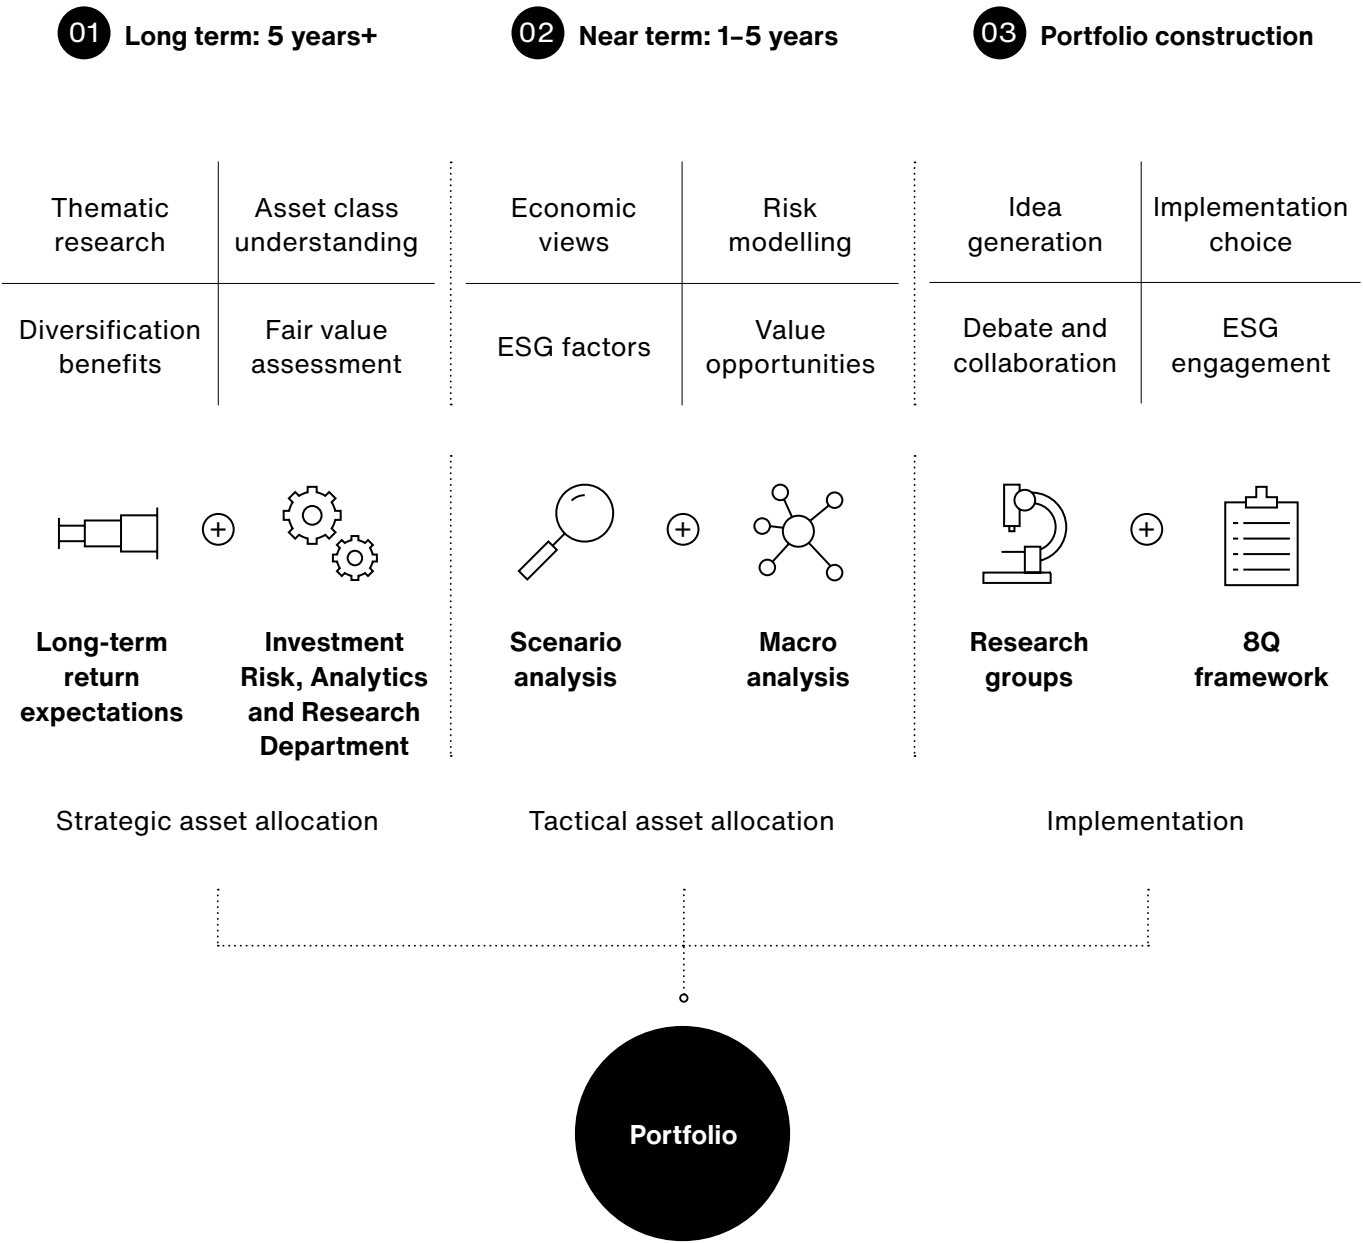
01 Long term: 5 years+

Thematic research

Asset class understanding

Diversification benefits

Fair value assessment

Long-term return expectations

+

Investment Risk, Analytics and Research Department

Strategic asset allocation

02 Near term: 1–5 years

Economic views

Risk modelling

ESG factors

Value opportunities

Scenario analysis

+

Macro analysis

Tactical asset allocation

03 Portfolio construction

Idea generation

Implementation choice

Debate and collaboration

ESG engagement

Research groups

+

8Q framework

Implementation

Portfolio